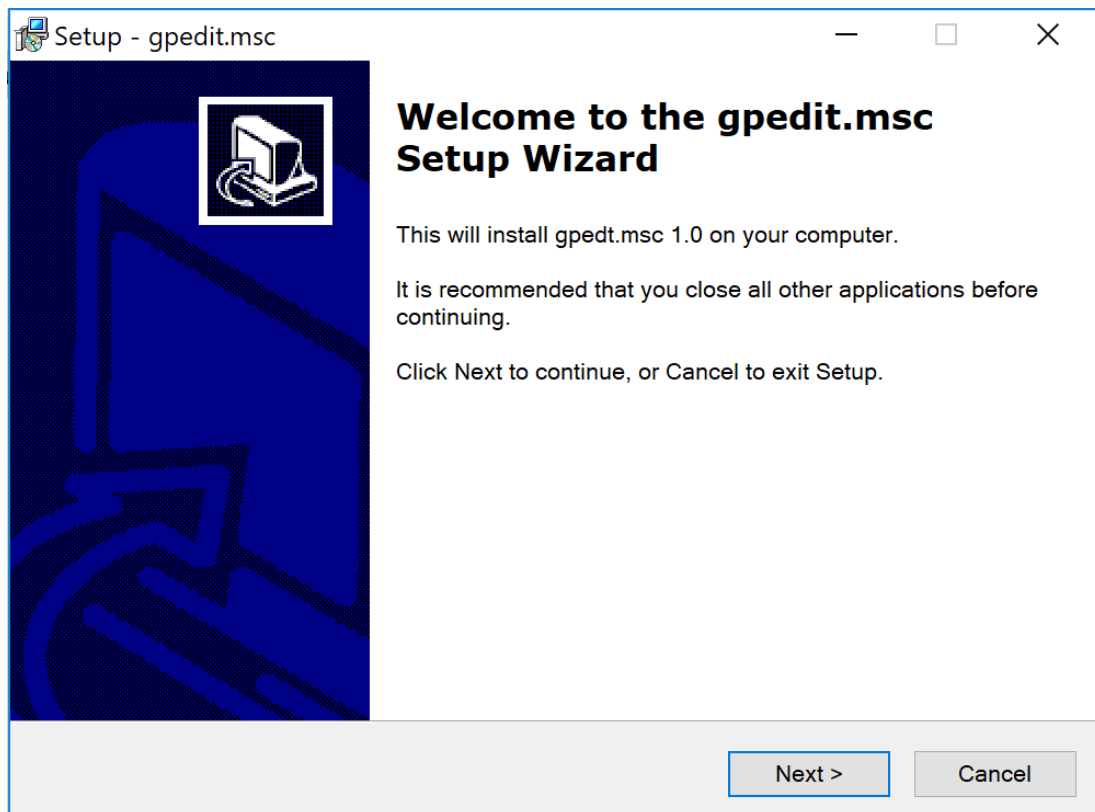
Setup - gpedit.msc

Welcome to the gpedit.msc Setup Wizard

This will install gpedt.msc 1.0 on your computer.

It is recommended that you close all other applications before continuing.

Click Next to continue, or Cancel to exit Setup.

Next >

Cancel